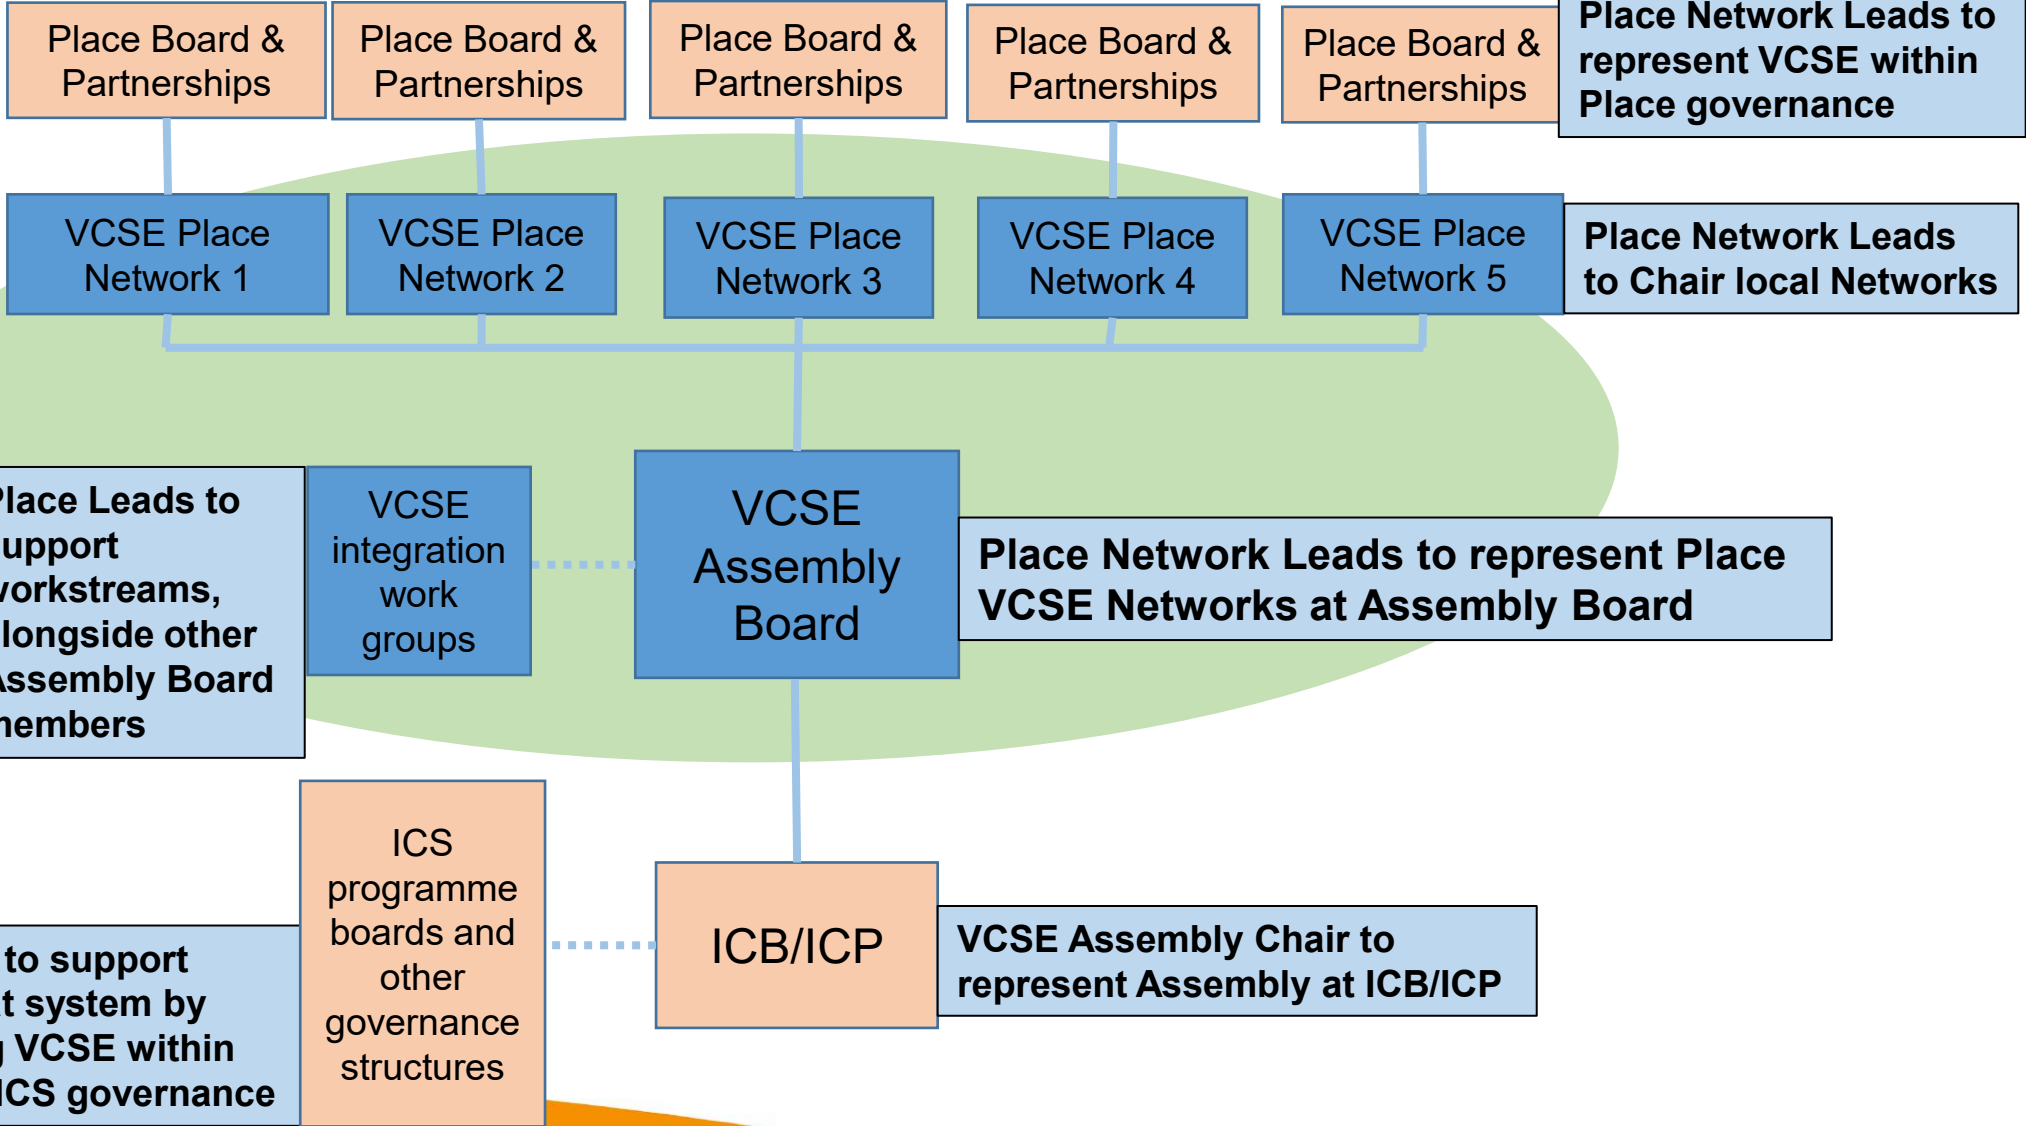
Place Board & Partnerships

Place Board & Partnerships

Place Board & Partnerships

Place Board & Partnerships

Place Board & Partnerships

Place Network Leads to represent VCSE within Place governance

VCSE Place Network 1

VCSE Place Network 2

VCSE Place Network 3

VCSE Place Network 4

VCSE Place Network 5

Place Network Leads to Chair local Networks

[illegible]lace Leads to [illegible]upport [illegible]orkstreams, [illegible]longside other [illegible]ssembly Board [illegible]embers

VCSE integration work groups

VCSE Assembly Board

Place Network Leads to represent Place VCSE Networks at Assembly Board

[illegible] to support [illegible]t system by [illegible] VCSE within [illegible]CS governance

ICS programme boards and other governance structures

ICB/ICP

VCSE Assembly Chair to represent Assembly at ICB/ICP